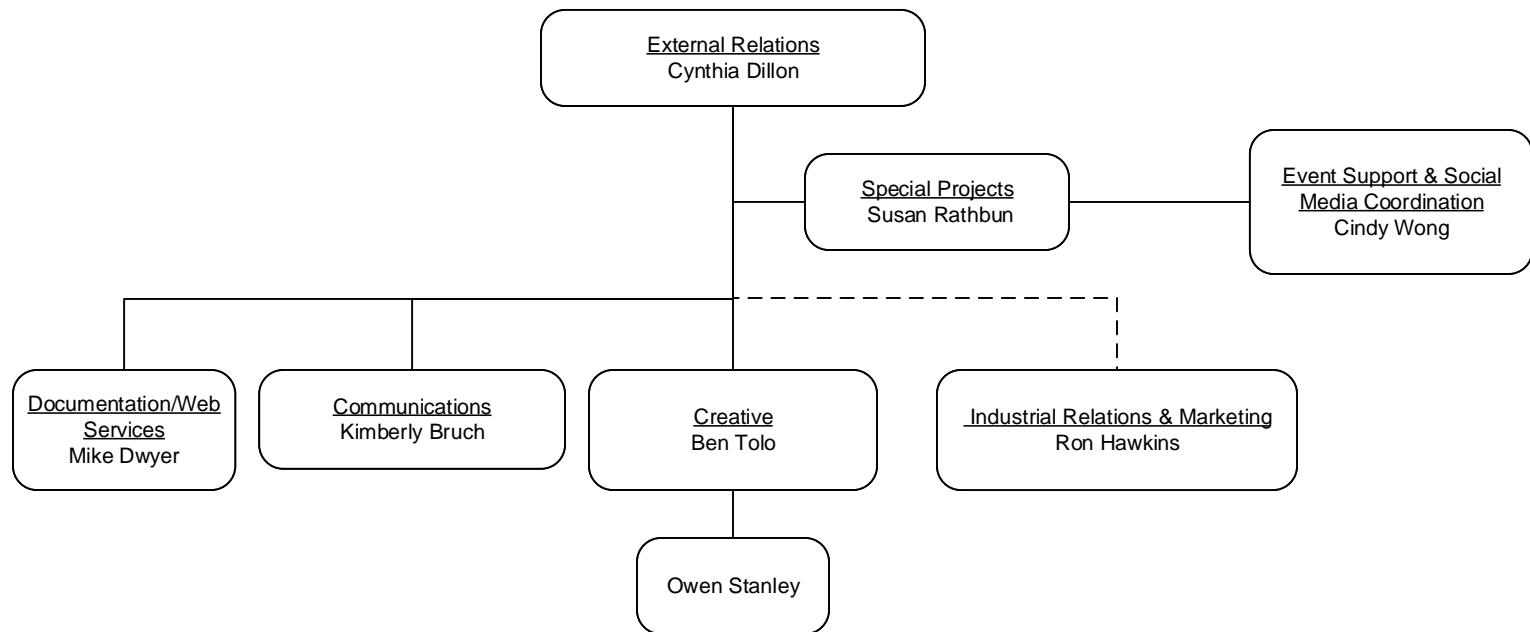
External Relations
Cynthia Dillon

Special Projects
Susan Rathbun

Event Support & Social Media Coordination
Cindy Wong

Documentation/Web Services
Mike Dwyer

Communications
Kimberly Bruch

Creative
Ben Tolo

Industrial Relations & Marketing
Ron Hawkins

Owen Stanley